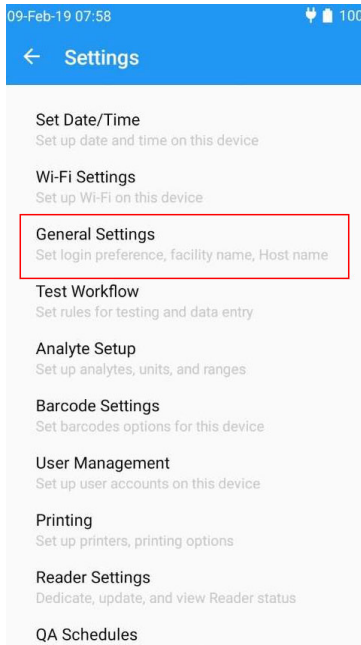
09-Feb-19 07:58
100

← Settings

Set Date/Time
Set up date and time on this device

Wi-Fi Settings
Set up Wi-Fi on this device

General Settings
Set login preference, facility name, Host name

Test Workflow
Set rules for testing and data entry

Analyte Setup
Set up analytes, units, and ranges

Barcode Settings
Set barcodes options for this device

User Management
Set up user accounts on this device

Printing
Set up printers, printing options

Reader Settings
Dedicate, update, and view Reader status

QA Schedules